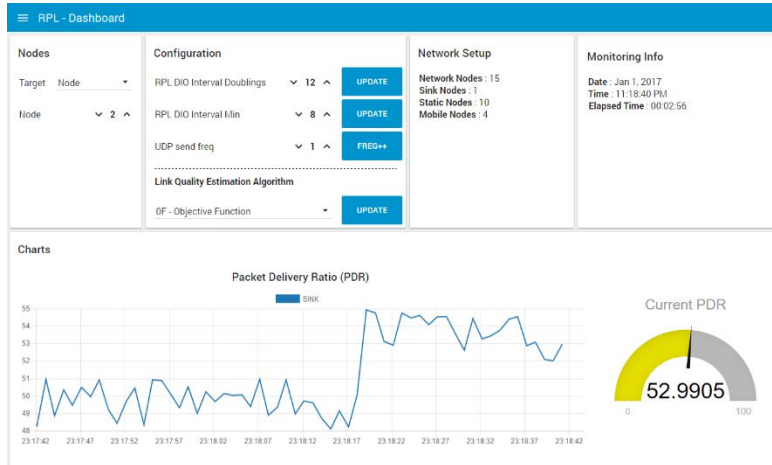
≡ RPL - Dashboard

Nodes

Target Node

Node 2

Configuration

RPL DIO Interval Doublings 12 UPDATE

RPL DIO Interval Min 8 UPDATE

UDP send freq 1 FREQ++

Link Quality Estimation Algorithm

OF - Objective Function UPDATE

Network Setup

Network Nodes : 15
Sink Nodes : 1
Static Nodes : 10
Mobile Nodes : 4

Monitoring Info

Date : Jan 1, 2017
Time : 11:18:40 PM
Elapsed Time : 00:02:56

Charts

Packet Delivery Ratio (PDR)

SINK

55
54
53
52
51
50
49
48

23:17:42 23:17:47 23:17:52 23:17:57 23:18:02 23:18:07 23:18:12 23:18:17 23:18:22 23:18:27 23:18:32 23:18:37 23:18:42

Current PDR

52.9905

0 100